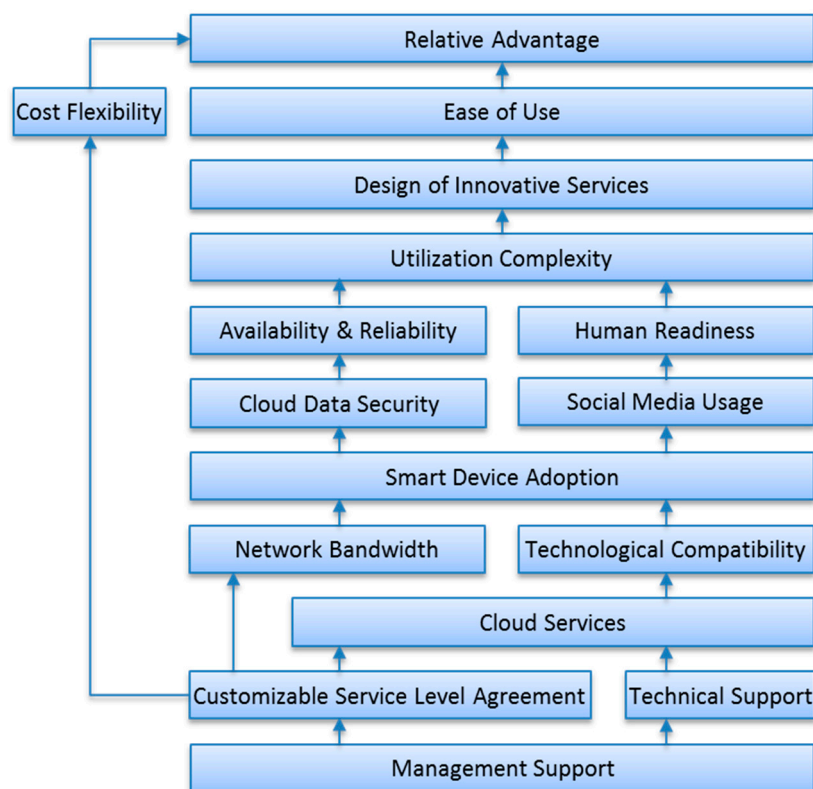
Relative Advantage

Cost Flexibility

Ease of Use

Design of Innovative Services

Utilization Complexity

Availability & Reliability

Human Readiness

Cloud Data Security

Social Media Usage

Smart Device Adoption

Network Bandwidth

Technological Compatibility

Cloud Services

Customizable Service Level Agreement

Technical Support

Management Support